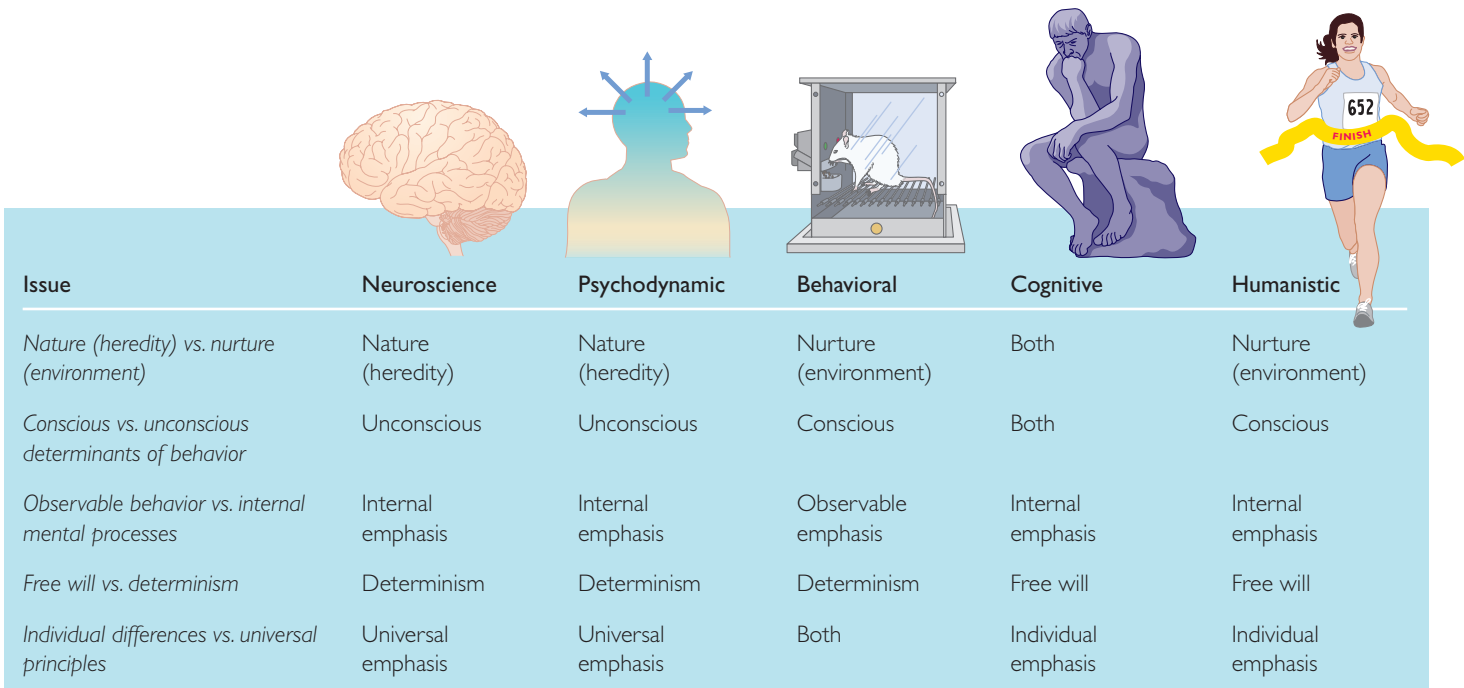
652

FINISH

| Issue | Neuroscience | Psychodynamic | Behavioral | Cognitive | Humanistic |
|---|---|---|---|---|---|
| *Nature (heredity) vs. nurture (environment)* | Nature (heredity) | Nature (heredity) | Nurture (environment) | Both | Nurture (environment) |
| *Conscious vs. unconscious determinants of behavior* | Unconscious | Unconscious | Conscious | Both | Conscious |
| *Observable behavior vs. internal mental processes* | Internal emphasis | Internal emphasis | Observable emphasis | Internal emphasis | Internal emphasis |
| *Free will vs. determinism* | Determinism | Determinism | Determinism | Free will | Free will |
| *Individual differences vs. universal principles* | Universal emphasis | Universal emphasis | Both | Individual emphasis | Individual emphasis |